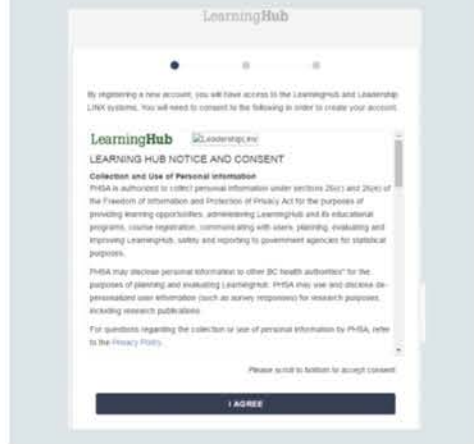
LearningHub

By registering a new account, you will have access to the LearningHub and Leadership LINX systems. You will need to consent to the following in order to create your account.

LearningHub [LeadershipLinx]

LEARNING HUB NOTICE AND CONSENT

Collection and Use of Personal Information

PHSA is authorized to collect personal information under sections 26(c) and 26(e) of the Freedom of Information and Protection of Privacy Act for the purposes of providing learning opportunities, administering LearningHub and its educational programs, course registration, communicating with users, planning, evaluating and improving LearningHub, safety and reporting to government agencies for statistical purposes.

PHSA may disclose personal information to other BC health authorities* for the purposes of planning and evaluating LearningHub. PHSA may use and disclose de-personalized user information (such as survey responses) for research purposes, including research publications.

For questions regarding the collection or use of personal information by PHSA, refer to the Privacy Policy.

Please scroll to bottom to accept consent

I AGREE